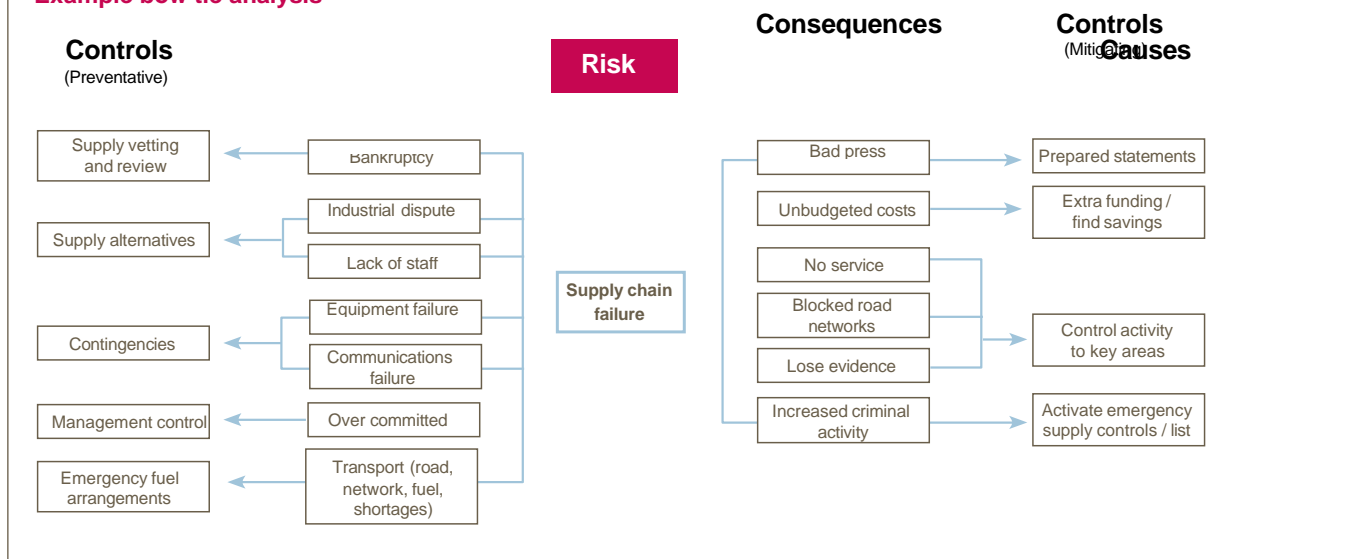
Example bow-tie analysis

Controls
(Preventative)

Risk

Consequences

Controls
(Mitigating)

Causes

Supply vetting and review

Bankruptcy

Industrial dispute

Supply alternatives

Lack of staff

Equipment failure

Contingencies

Communications failure

Management control

Over committed

Emergency fuel arrangements

Transport (road, network, fuel, shortages)

Supply chain failure

Bad press

Prepared statements

Unbudgeted costs

Extra funding / find savings

No service

Blocked road networks

Control activity to key areas

Lose evidence

Increased criminal activity

Activate emergency supply controls / list